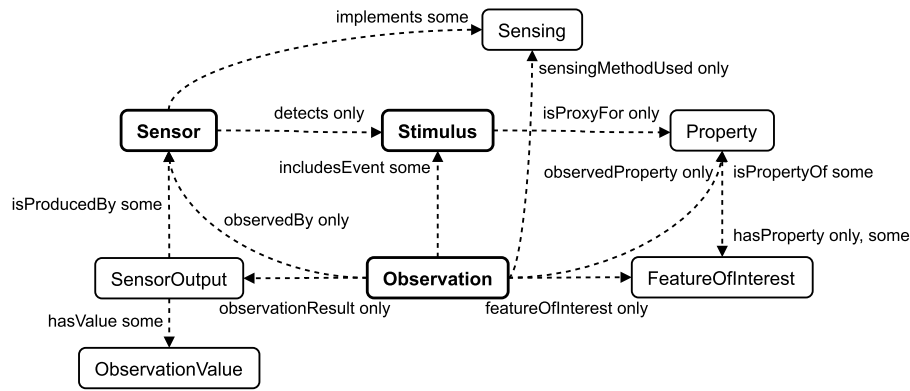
implements some

Sensing

sensingMethodUsed only

Sensor

detects only

Stimulus

isProxyFor only

Property

includesEvent some

observedProperty only

isPropertyOf some

isProducedBy some

observedBy only

hasProperty only, some

SensorOutput

Observation

FeatureOfInterest

observationResult only

featureOfInterest only

hasValue some

ObservationValue